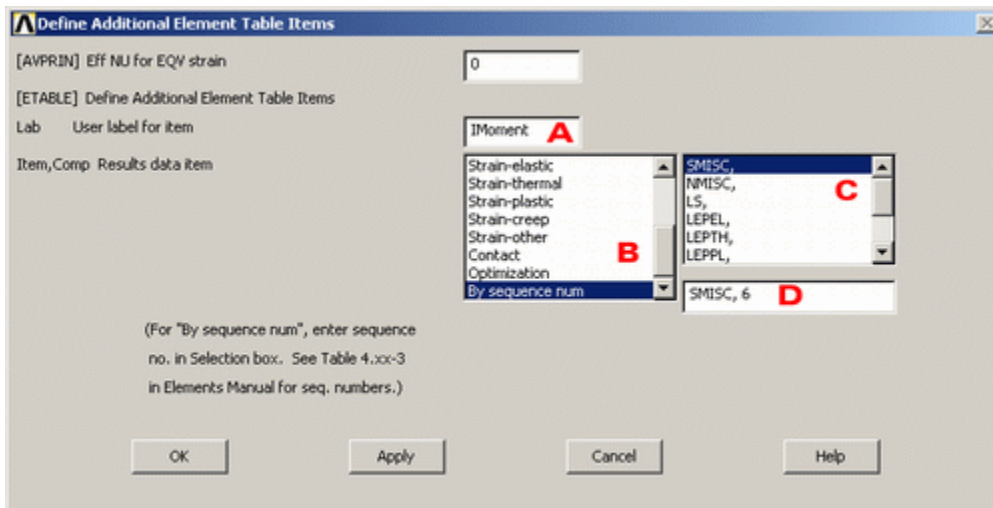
Define Additional Element Table Items

[AVPRIN] Eff NU for EQV strain
0

[ETABLE] Define Additional Element Table Items

Lab User label for item
IMoment
A

Item,Comp Results data item
Strain-elastic
Strain-thermal
Strain-plastic
Strain-creep
Strain-other
Contact
Optimization
By sequence num
B

SMISC,
NMISC,
LS,
LEPEL,
LEPTH,
LEPPL,
C

SMISC, 6
D

(For "By sequence num", enter sequence no. in Selection box. See Table 4.xx-3 in Elements Manual for seq. numbers.)

OK
Apply
Cancel
Help